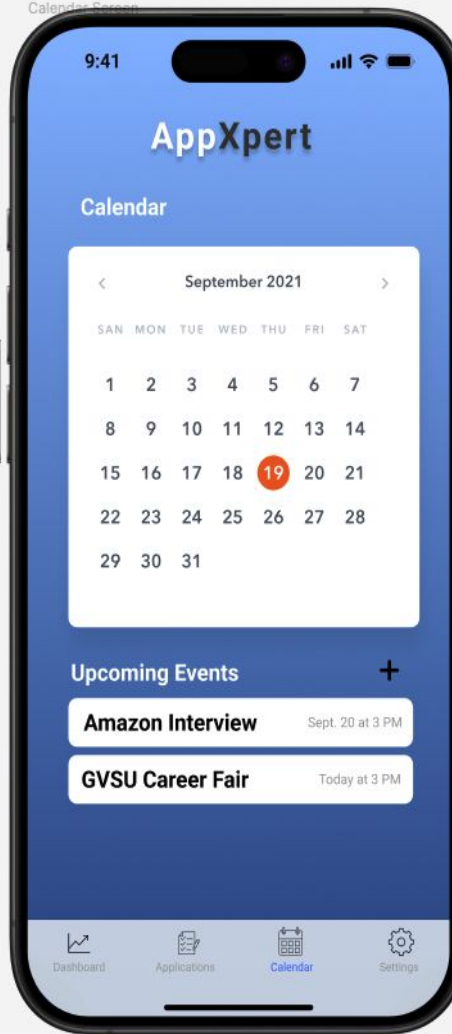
Calendar Screen

9:41

AppXpert

Calendar

‹ September 2021 ›

| SAN | MON | TUE | WED | THU | FRI | SAT |
|---|---|---|---|---|---|---|
| 1 | 2 | 3 | 4 | 5 | 6 | 7 |
| 8 | 9 | 10 | 11 | 12 | 13 | 14 |
| 15 | 16 | 17 | 18 | 19 | 20 | 21 |
| 22 | 23 | 24 | 25 | 26 | 27 | 28 |
| 29 | 30 | 31 | | | | |

Upcoming Events +

Amazon Interview Sept. 20 at 3 PM

GVSU Career Fair Today at 3 PM

Dashboard Applications Calendar Settings